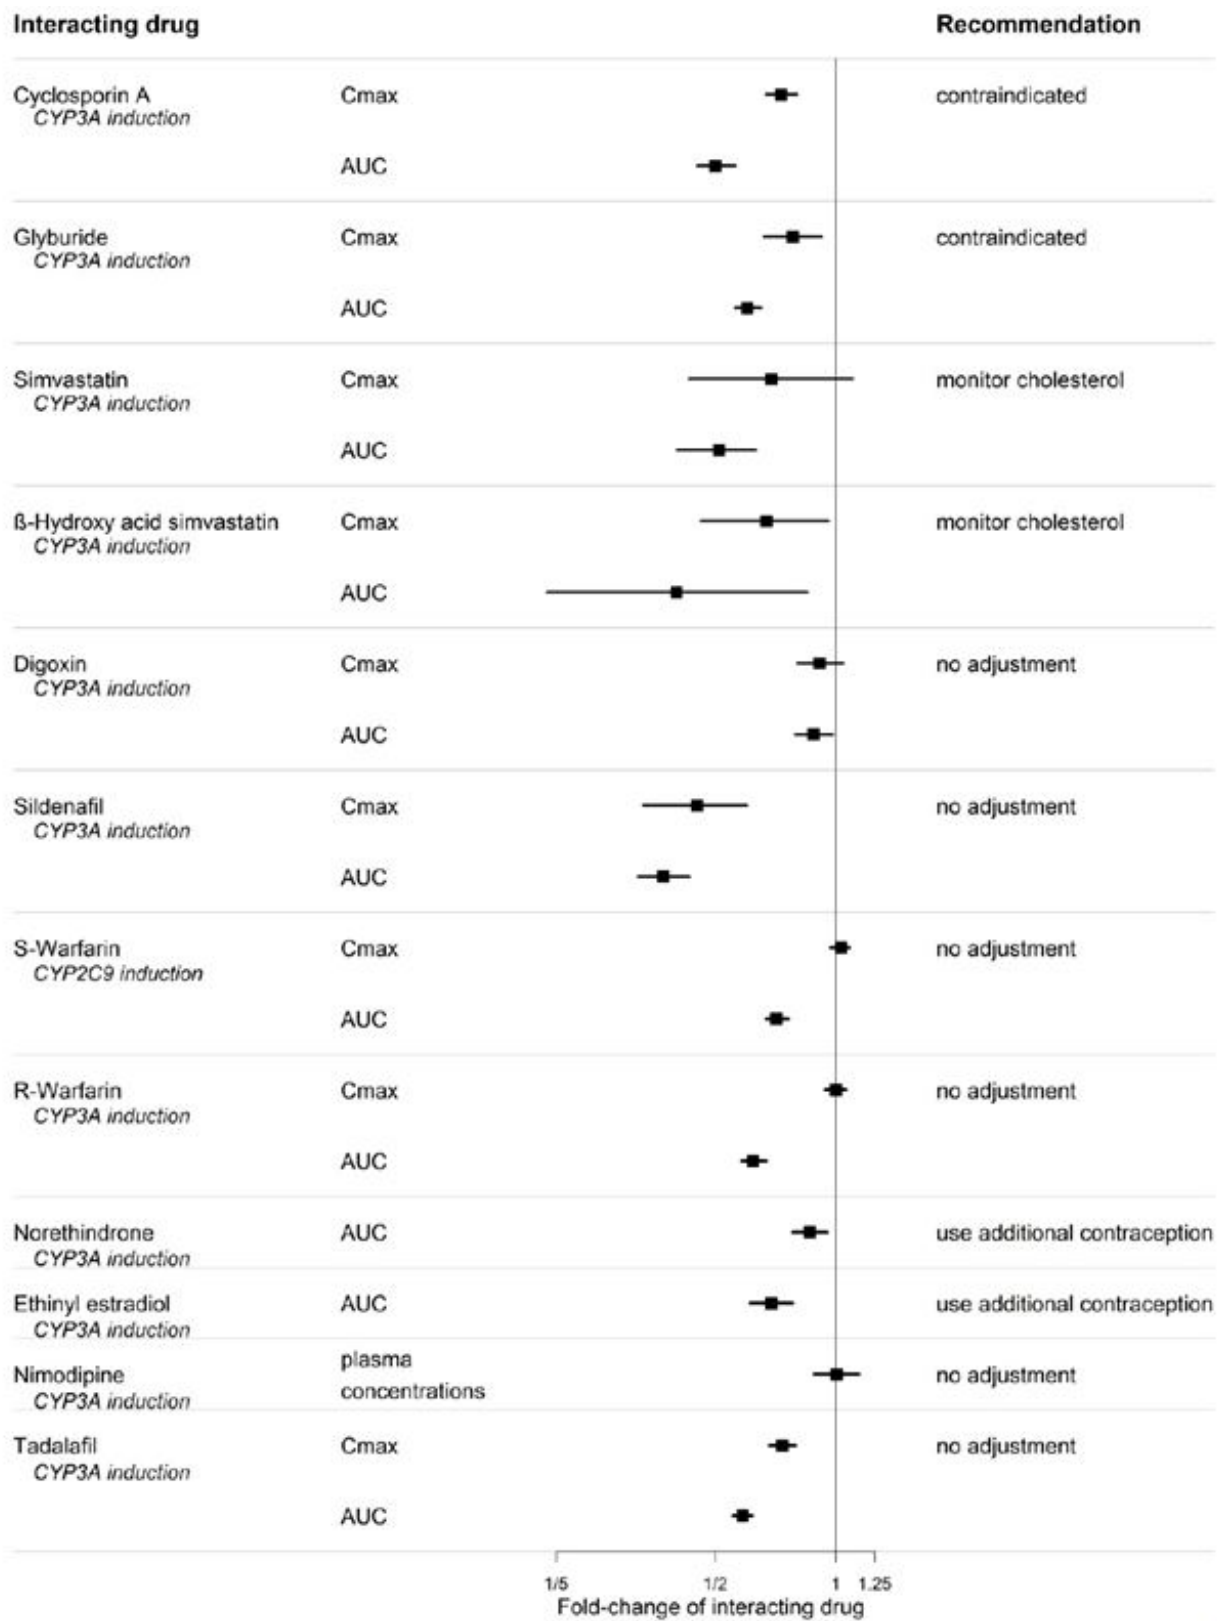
| Interacting drug | | Recommendation |
|---|---|---|
| Cyclosporin A *CYP3A induction* | Cmax | contraindicated |
| | AUC | |
| Glyburide *CYP3A induction* | Cmax | contraindicated |
| | AUC | |
| Simvastatin *CYP3A induction* | Cmax | monitor cholesterol |
| | AUC | |
| ß-Hydroxy acid simvastatin *CYP3A induction* | Cmax | monitor cholesterol |
| | AUC | |
| Digoxin *CYP3A induction* | Cmax | no adjustment |
| | AUC | |
| Sildenafil *CYP3A induction* | Cmax | no adjustment |
| | AUC | |
| S-Warfarin *CYP2C9 induction* | Cmax | no adjustment |
| | AUC | |
| R-Warfarin *CYP3A induction* | Cmax | no adjustment |
| | AUC | |
| Norethindrone *CYP3A induction* | AUC | use additional contraception |
| Ethinyl estradiol *CYP3A induction* | AUC | use additional contraception |
| Nimodipine *CYP3A induction* | plasma concentrations | no adjustment |
| Tadalafil *CYP3A induction* | Cmax | no adjustment |
| | AUC | |

1/5 1/2 1 1.25
Fold-change of interacting drug